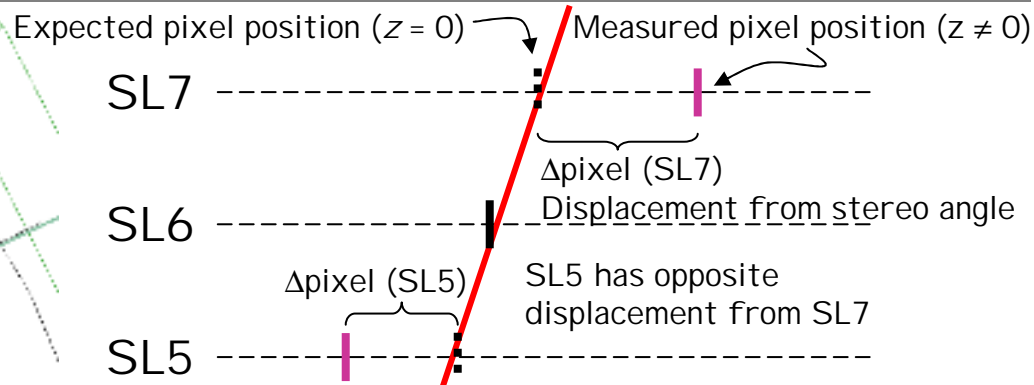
Expected pixel position ($z = 0$)

Measured pixel position ($z \neq 0$)

SL7

$\Delta$pixel (SL7)

Displacement from stereo angle

SL6

$\Delta$pixel (SL5)

SL5 has opposite displacement from SL7

SL5